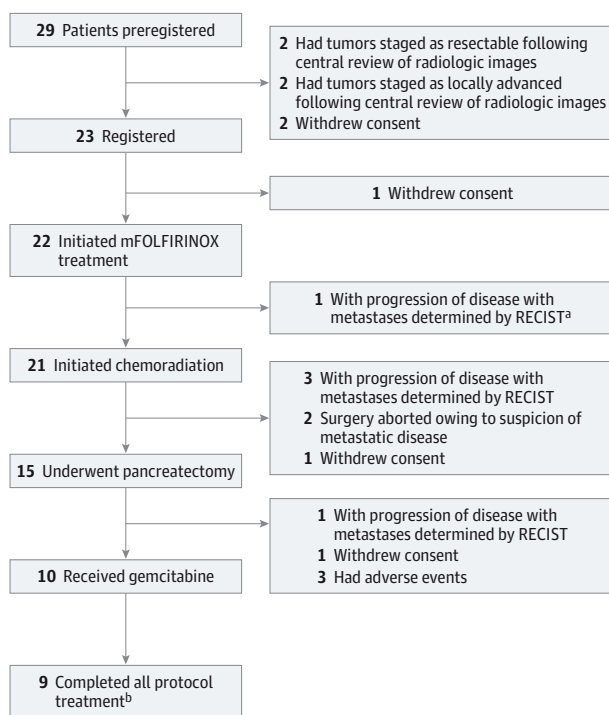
29 Patients preregistered

2 Had tumors staged as resectable following central review of radiologic images
2 Had tumors staged as locally advanced following central review of radiologic images
2 Withdrew consent

23 Registered

1 Withdrew consent

22 Initiated mFOLFIRINOX treatment

1 With progression of disease with metastases determined by RECIST$^a$

21 Initiated chemoradiation

3 With progression of disease with metastases determined by RECIST
2 Surgery aborted owing to suspicion of metastatic disease
1 Withdrew consent

15 Underwent pancreatectomy

1 With progression of disease with metastases determined by RECIST
1 Withdrew consent
3 Had adverse events

10 Received gemcitabine

9 Completed all protocol treatment$^b$